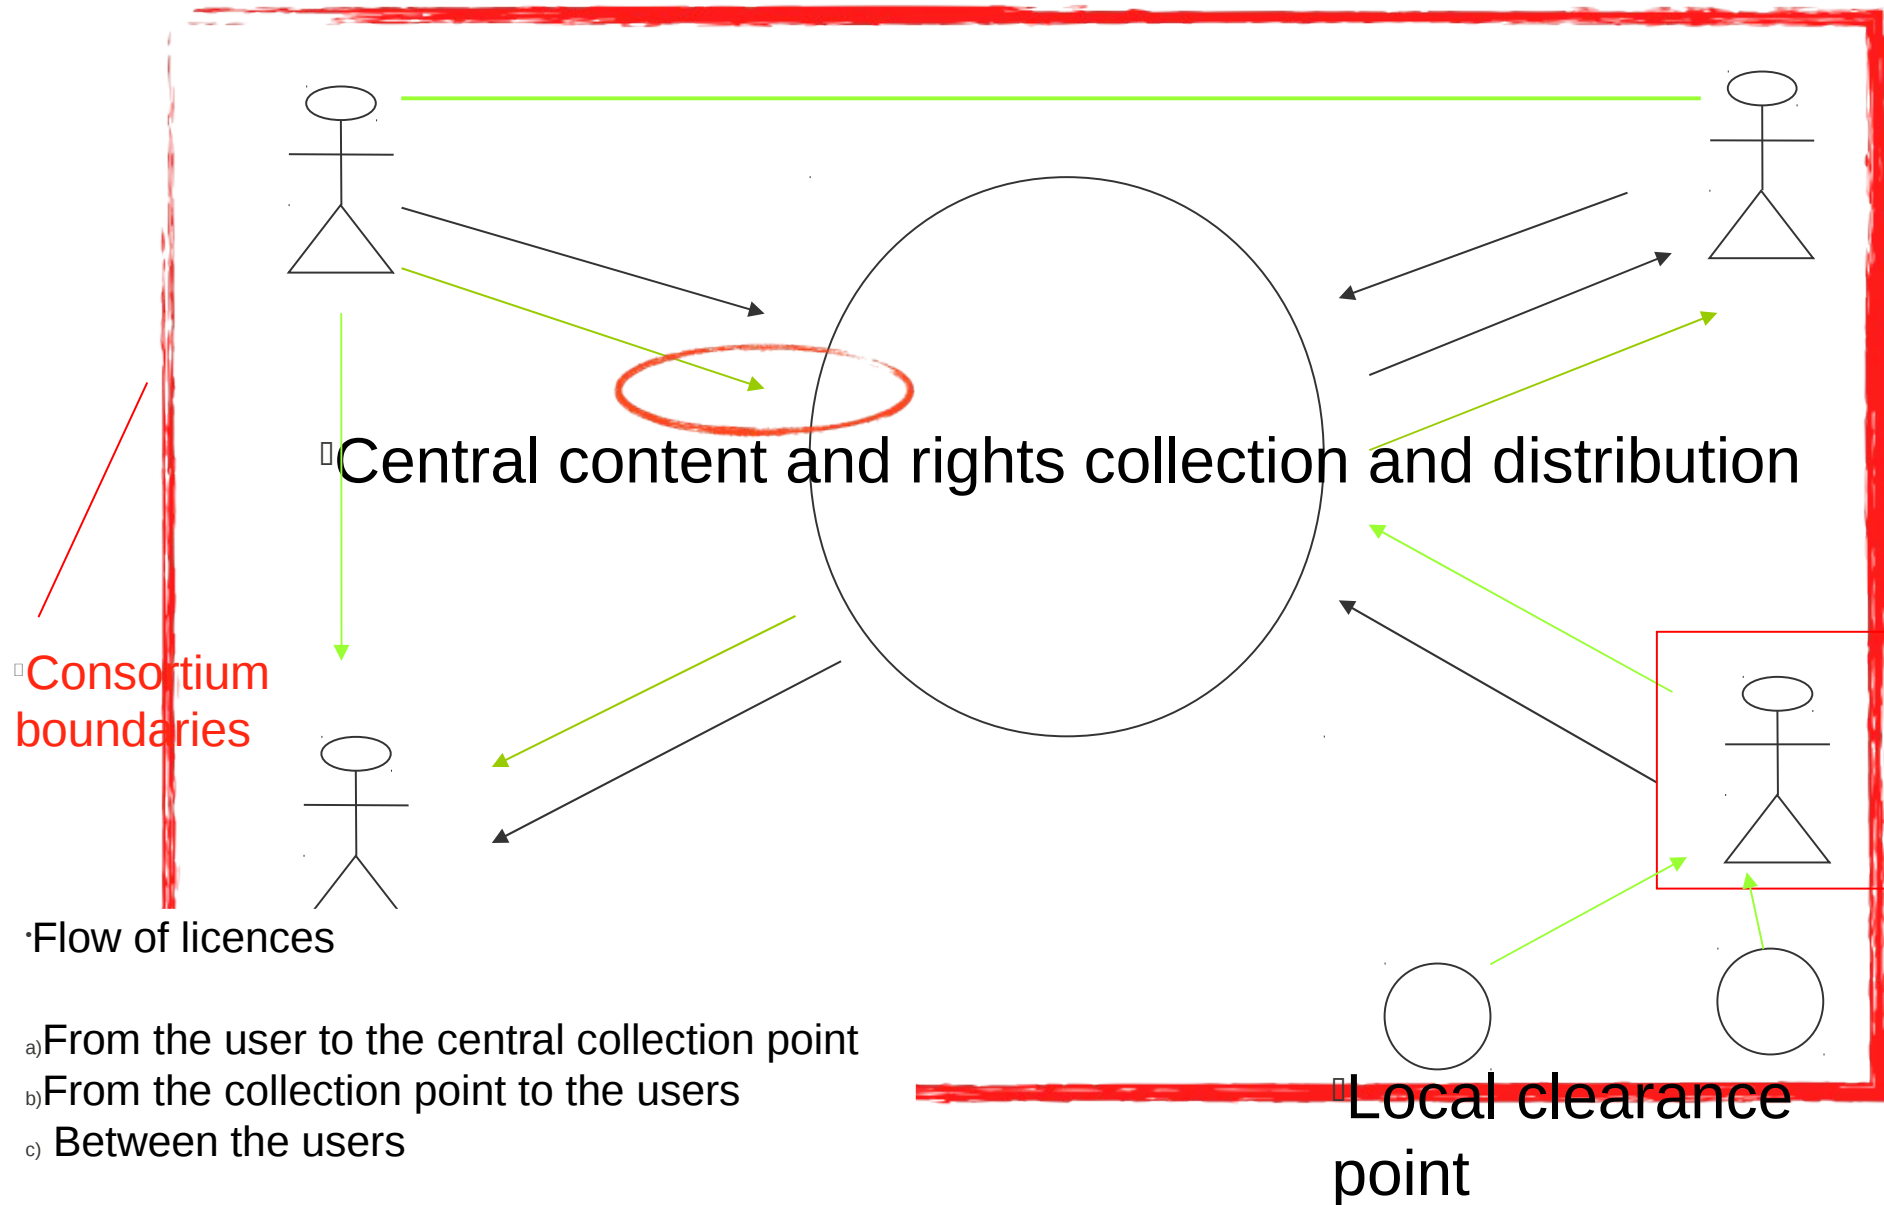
Central content and rights collection and distribution

Consortium boundaries

Flow of licences

a) From the user to the central collection point
b) From the collection point to the users
c) Between the users

Local clearance point